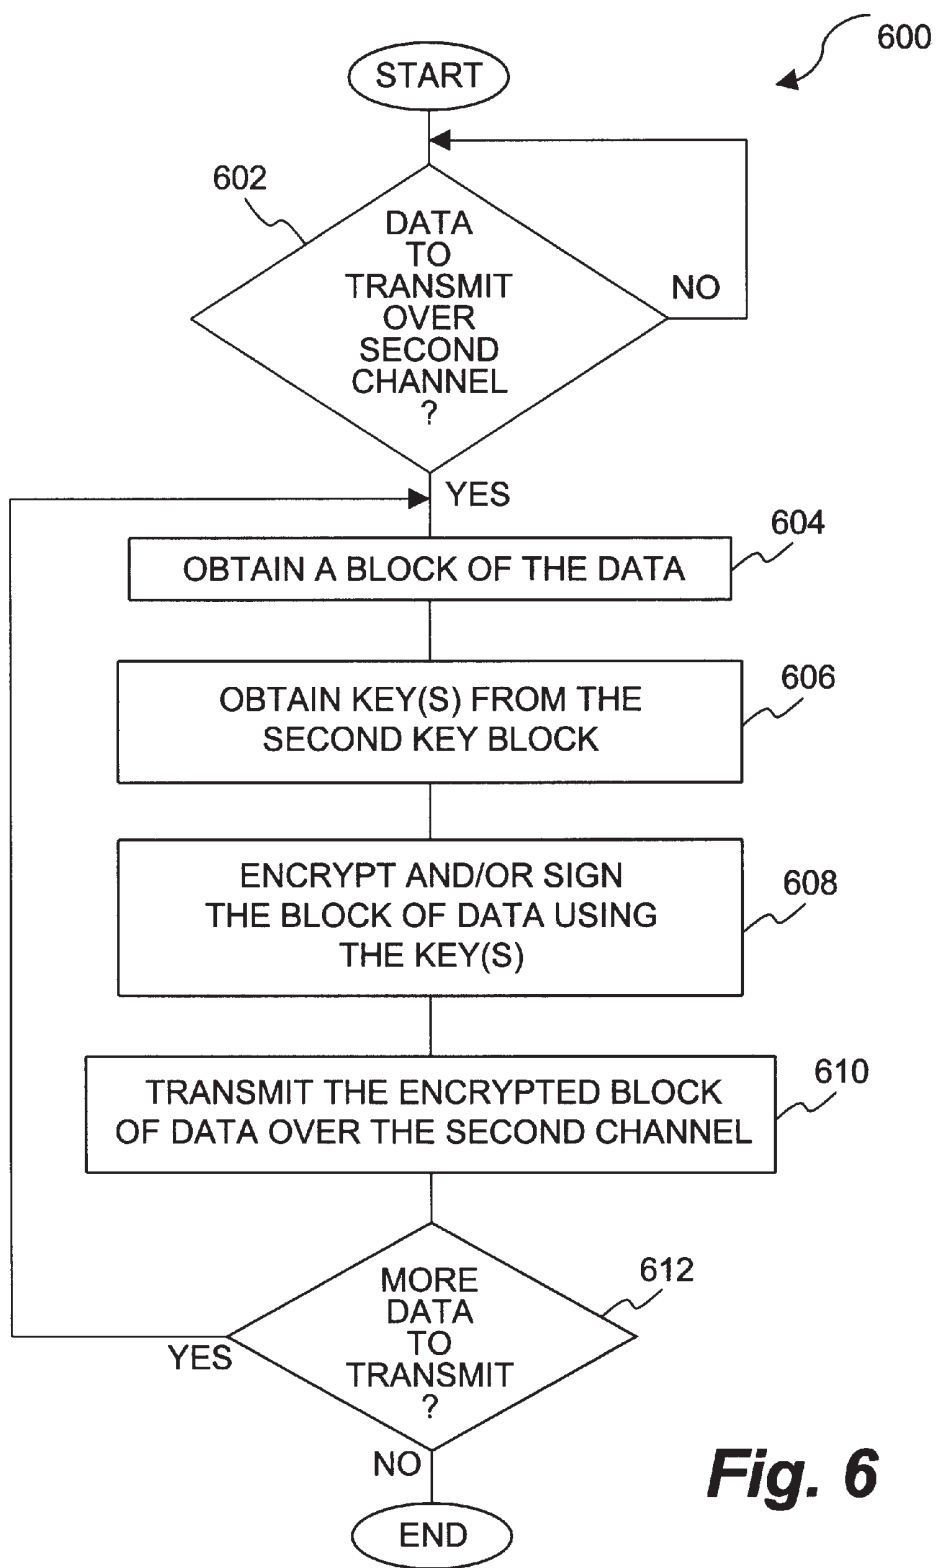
600

START

602

DATA TO TRANSMIT OVER SECOND CHANNEL ?

NO

YES

604

OBTAIN A BLOCK OF THE DATA

606

OBTAIN KEY(S) FROM THE SECOND KEY BLOCK

608

ENCRYPT AND/OR SIGN THE BLOCK OF DATA USING THE KEY(S)

610

TRANSMIT THE ENCRYPTED BLOCK OF DATA OVER THE SECOND CHANNEL

612

MORE DATA TO TRANSMIT ?

YES

NO

END

Fig. 6